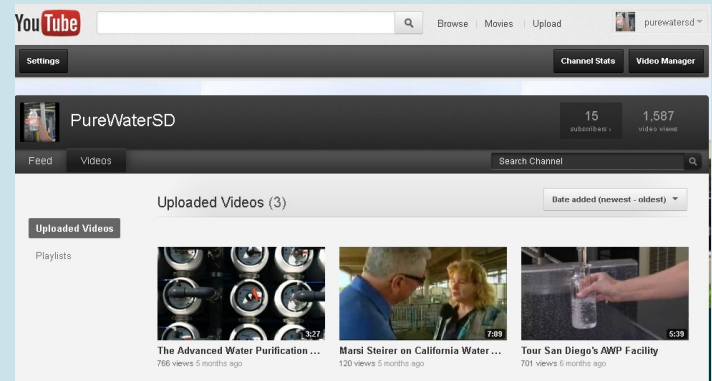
YouTube

Browse | Movies | Upload

purewatersd

Settings

Channel Stats

Video Manager

PureWaterSD

15 subscribers

1,587 video views

Feed

Videos

Search Channel

Uploaded Videos (3)

Date added (newest - oldest)

Uploaded Videos

Playlists

3:27

The Advanced Water Purification ...

766 views 5 months ago

7:89

Marsi Steirer on California Water ...

120 views 5 months ago

5:39

Tour San Diego's AWP Facility

701 views 6 months ago